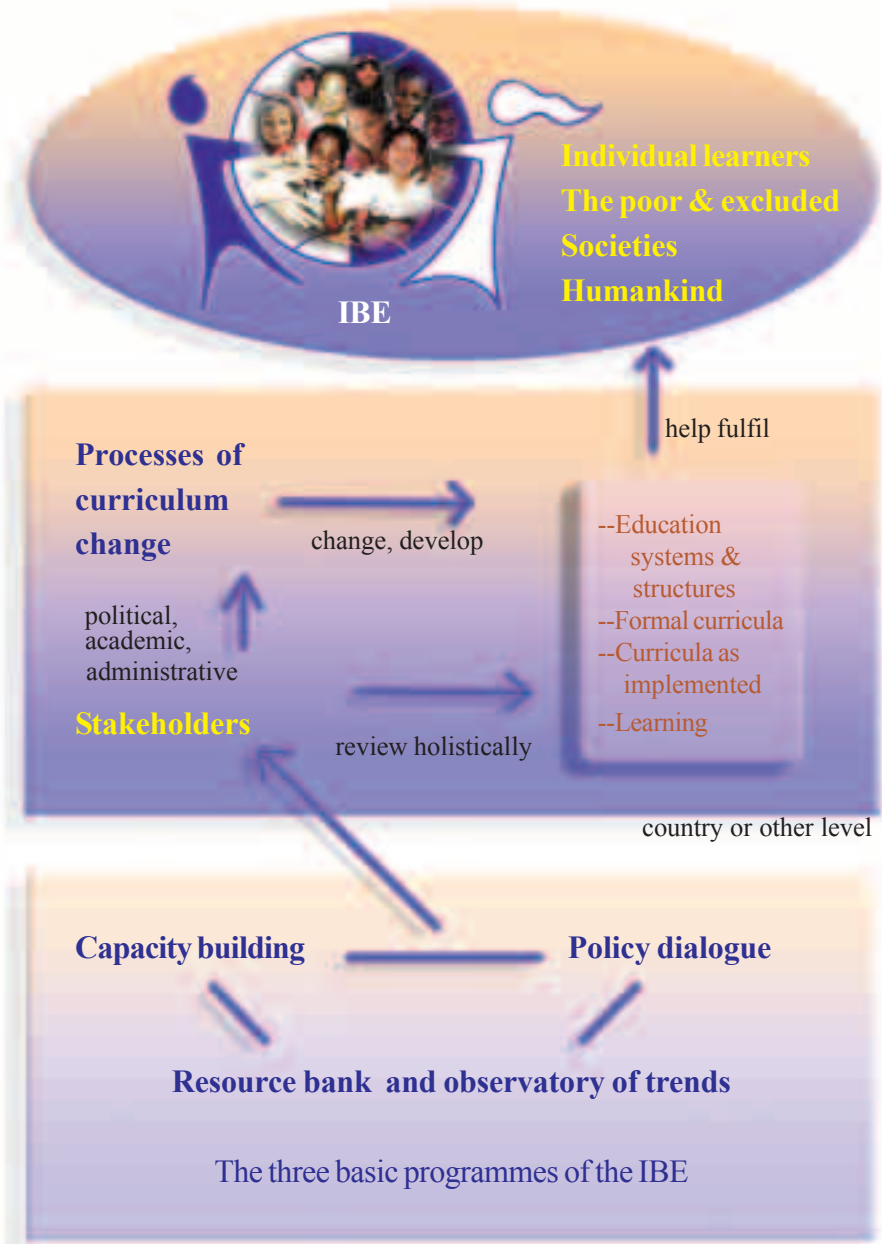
IBE

Individual learners
The poor & excluded
Societies
Humankind

help fulfil

Processes of curriculum change

change, develop

political, academic, administrative

Stakeholders

review holistically

--Education systems & structures
--Formal curricula
--Curricula as implemented
--Learning

country or other level

Capacity building

Policy dialogue

Resource bank and observatory of trends

The three basic programmes of the IBE